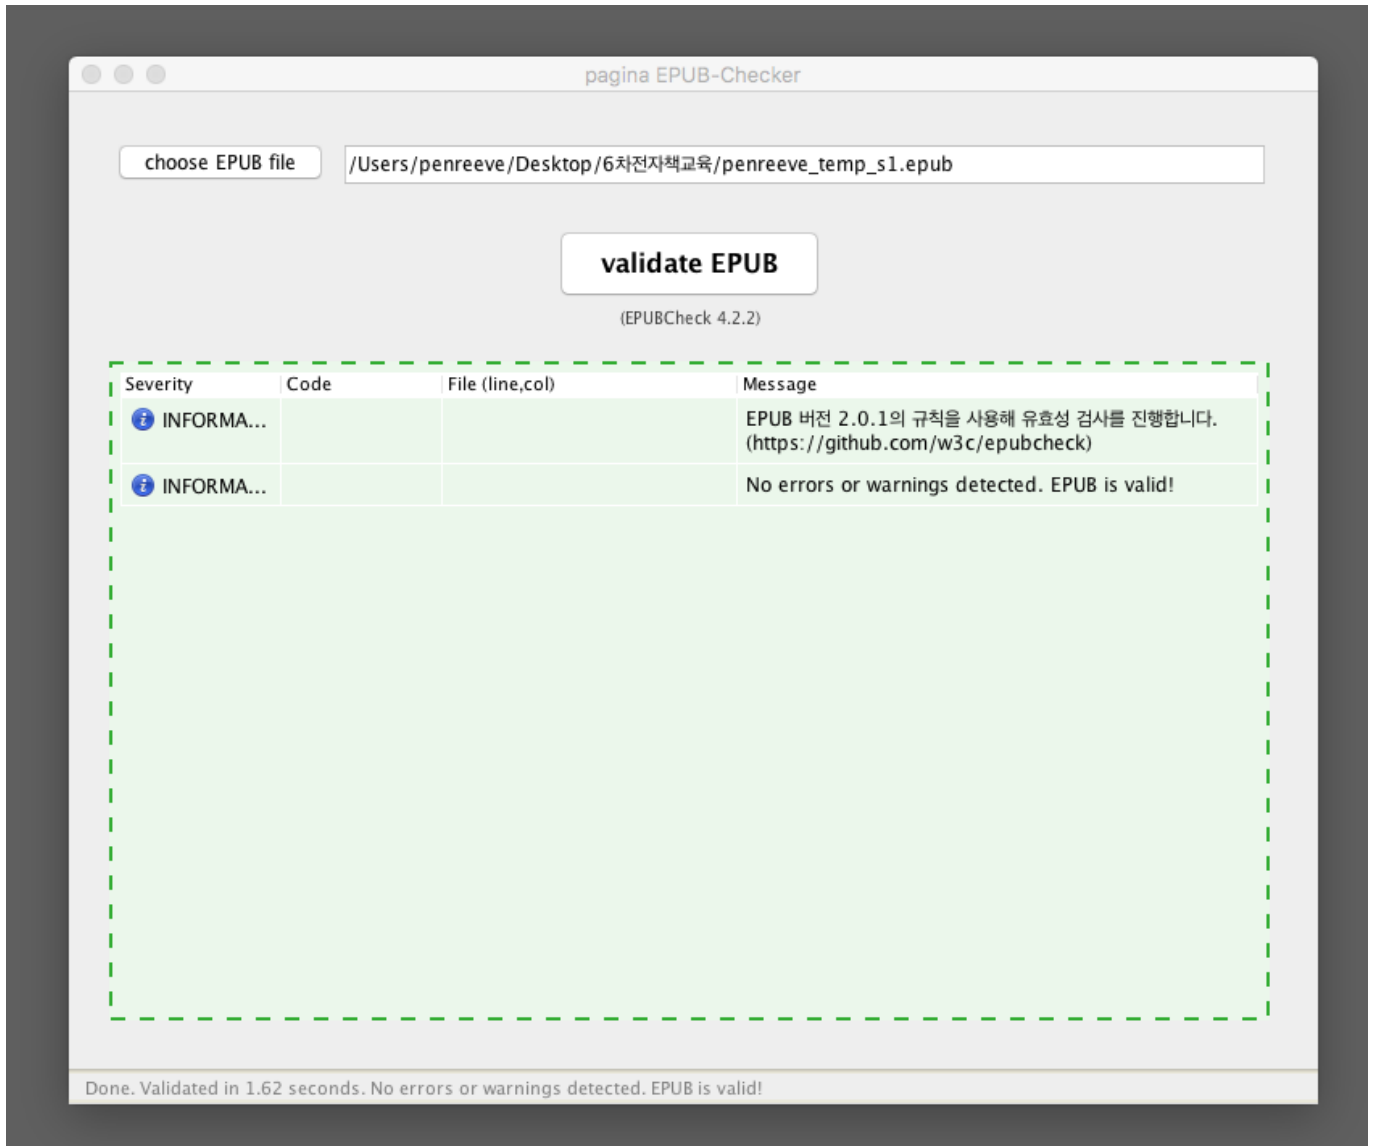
pagina EPUB-Checker

choose EPUB file

/Users/penreeve/Desktop/6차전자책교육/penreeve_temp_s1.epub

validate EPUB

(EPUBCheck 4.2.2)

| Severity | Code | File (line,col) | Message |
|---|---|---|---|
| INFORMA... | | | EPUB 버전 2.0.1의 규칙을 사용해 유효성 검사를 진행합니다. (https://github.com/w3c/epubcheck) |
| INFORMA... | | | No errors or warnings detected. EPUB is valid! |

Done. Validated in 1.62 seconds. No errors or warnings detected. EPUB is valid!